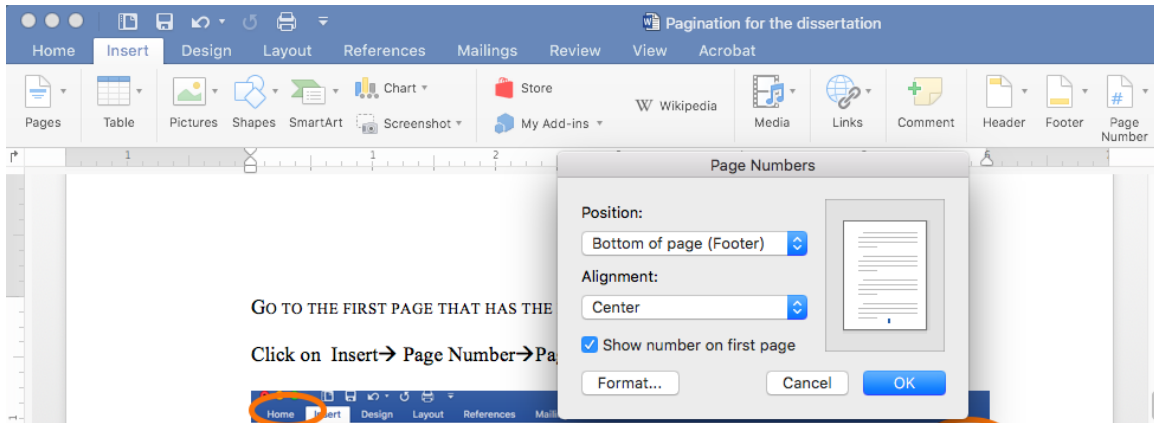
Pagination for the dissertation

Home Insert Design Layout References Mailings Review View Acrobat

Pages Table Pictures Shapes SmartArt Chart Screenshot Store My Add-ins Wikipedia Media Links Comment Header Footer Page Number

1 2

Page Numbers

Position:

Bottom of page (Footer)

Alignment:

Center

Show number on first page

Format... Cancel OK

GO TO THE FIRST PAGE THAT HAS THE

Click on Insert→ Page Number→Pa

Home Insert Design Layout References Maili